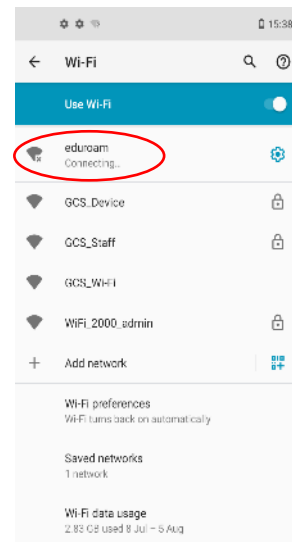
15:38

Wi-Fi

Use Wi-Fi

eduroam
Connecting...

GCS_Device

GCS_Staff

GCS_WiFi

WiFi_2000_admin

Add network

Wi-Fi preferences
Wi-Fi turns back on automatically

Saved networks
1 network

Wi-Fi data usage
2.83 GB used 8 Jul – 5 Aug